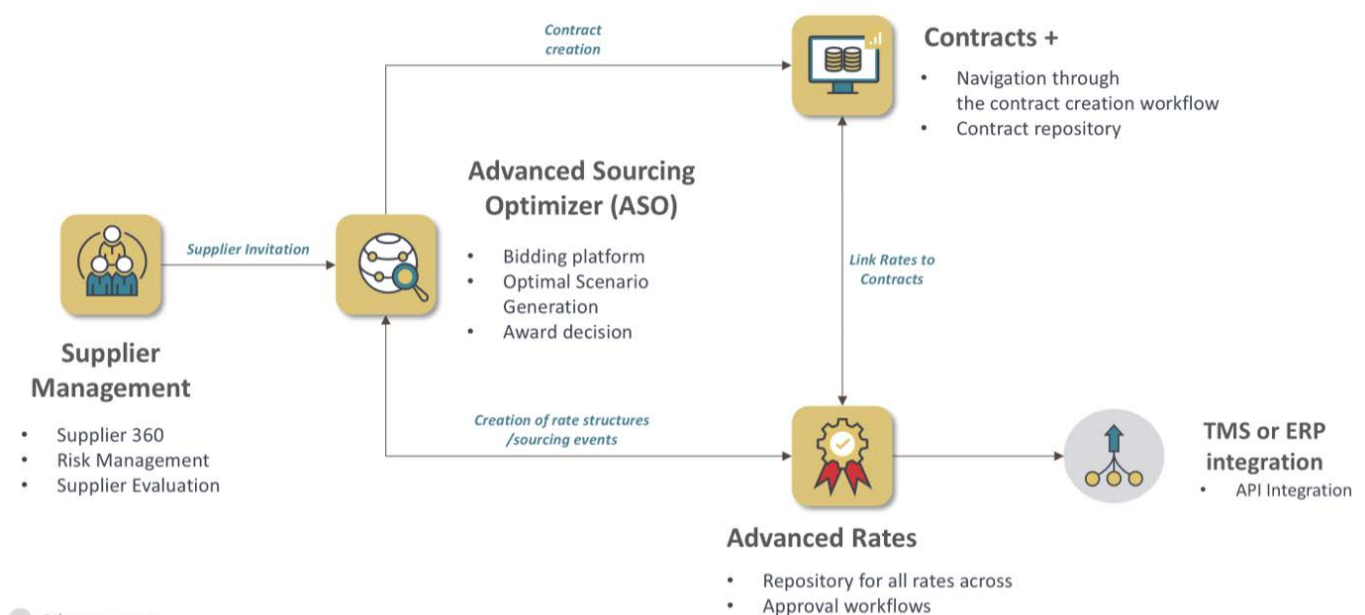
Contract creation

Contracts +

- Navigation through the contract creation workflow
- Contract repository

Advanced Sourcing Optimizer (ASO)

- Bidding platform
- Optimal Scenario Generation
- Award decision

Supplier Invitation

Link Rates to Contracts

Supplier Management

- Supplier 360
- Risk Management
- Supplier Evaluation

Creation of rate structures /sourcing events

TMS or ERP integration

- API Integration

Advanced Rates

- Repository for all rates across
- Approval workflows